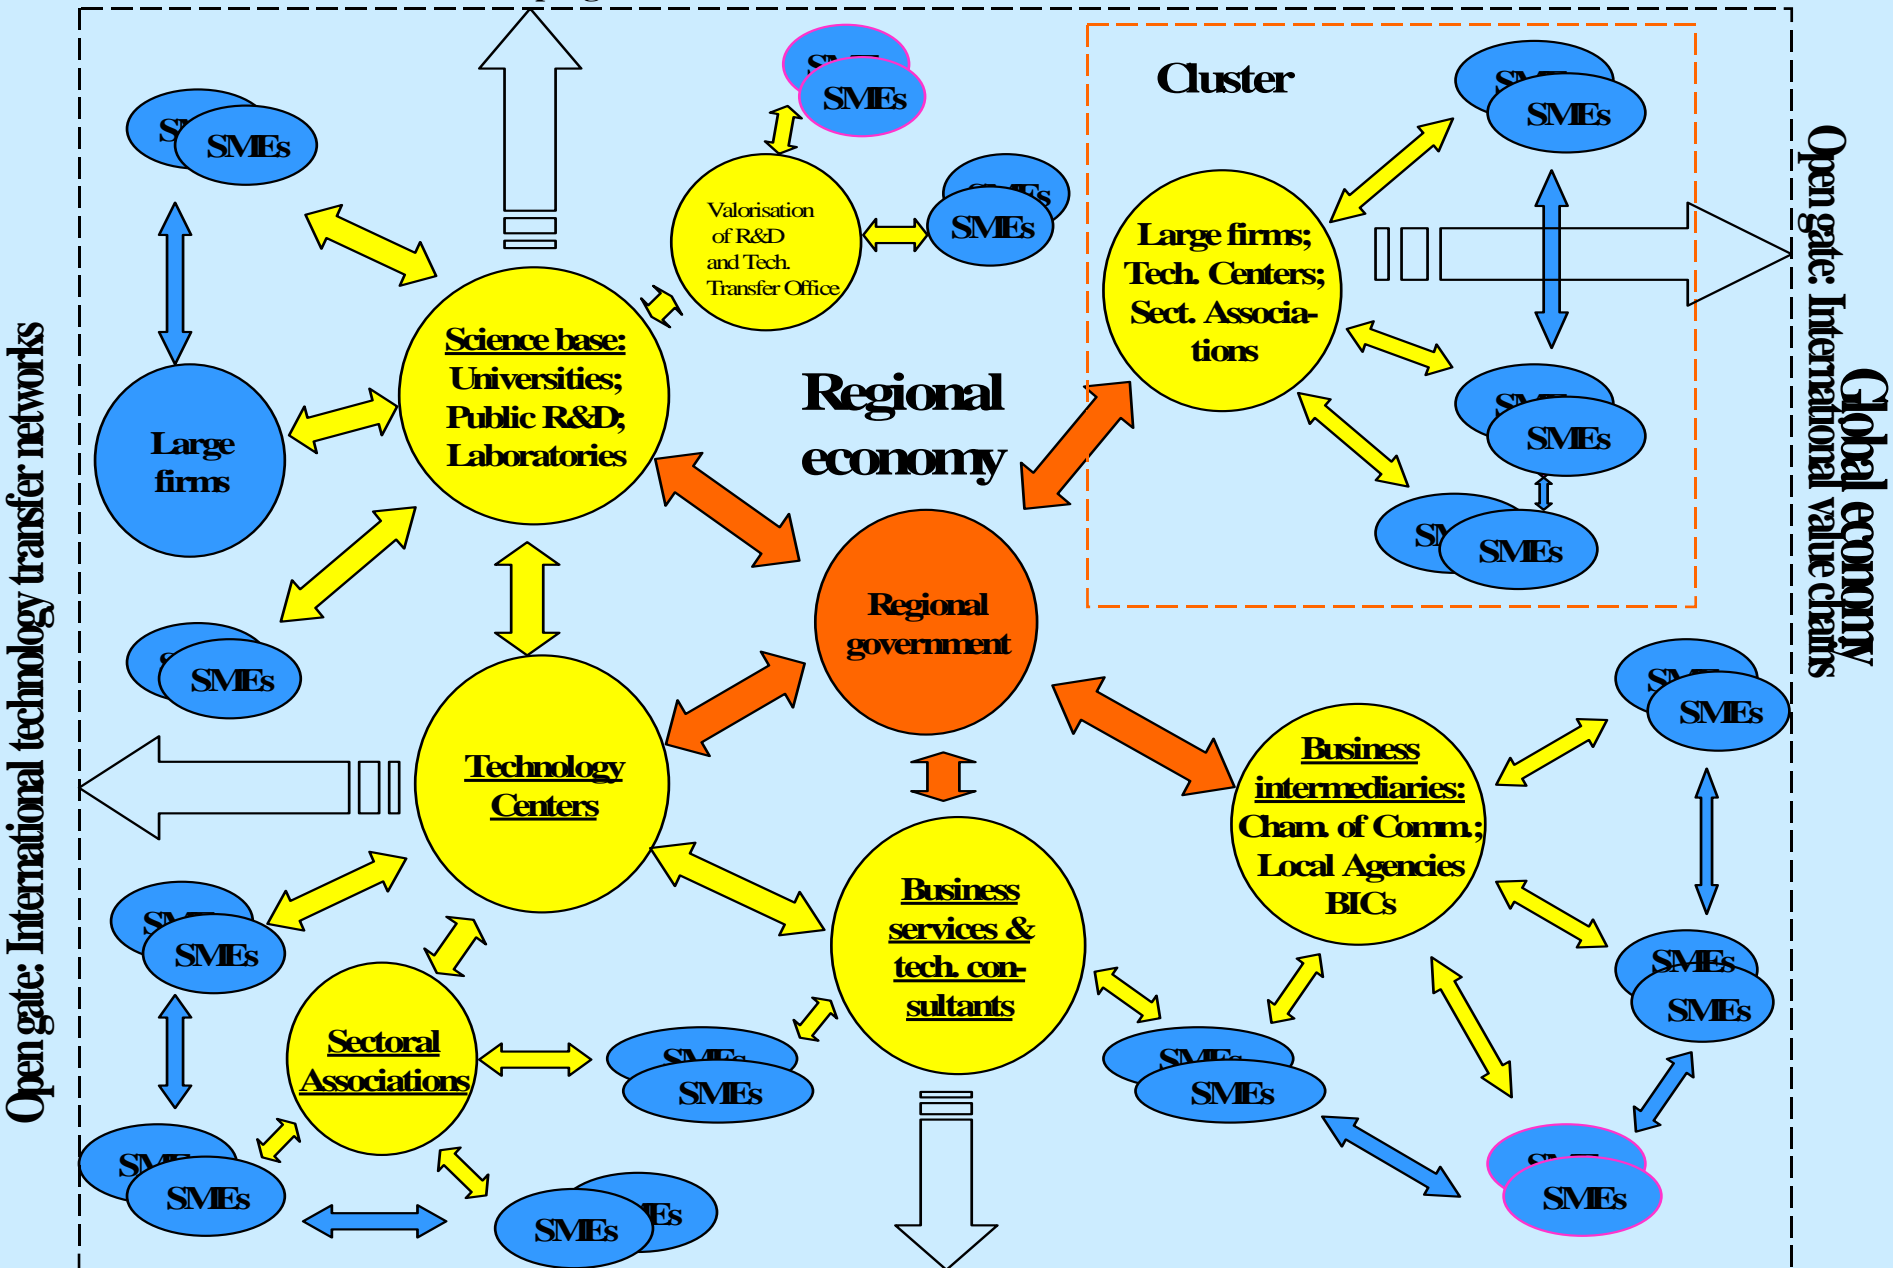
Open gate: International technology transfer networks

SMEs

SMEs

Valorisation of R&D and Tech. Transfer Office

SMEs

Cluster

SMEs

Large firms; Tech. Centers; Sect. Associations

Global economy
Open gate: International value chains

Large firms

Science base: Universities; Public R&D; Laboratories

Regional economy

SMEs

SMEs

SMEs

Regional government

SMEs

Technology Centers

SMEs

Business intermediaries: Cham. of Comm.; Local Agencies BICs

SMEs

Business services & tech. consultants

SMEs

Sectoral Associations

SMEs

SMEs

SMEs

SMEs

SMEs

SMEs